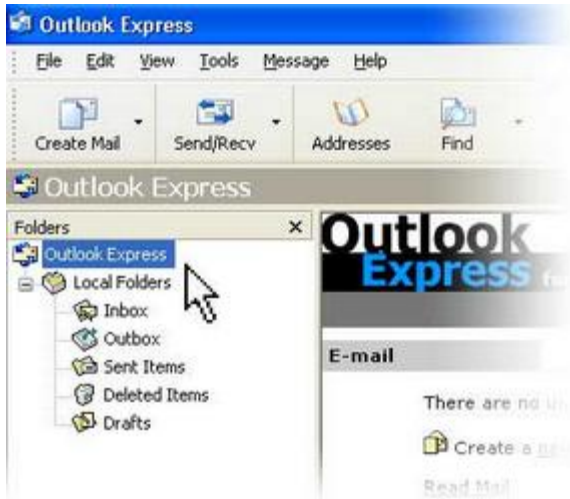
Outlook Express

File Edit View Tools Message Help

Create Mail Send/Recv Addresses Find

Outlook Express

Folders ×

Outlook Express
Local Folders
Inbox
Outbox
Sent Items
Deleted Items
Drafts

Outlook Express f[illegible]

E-mail

There are no u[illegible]

Create a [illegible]

Read Mail